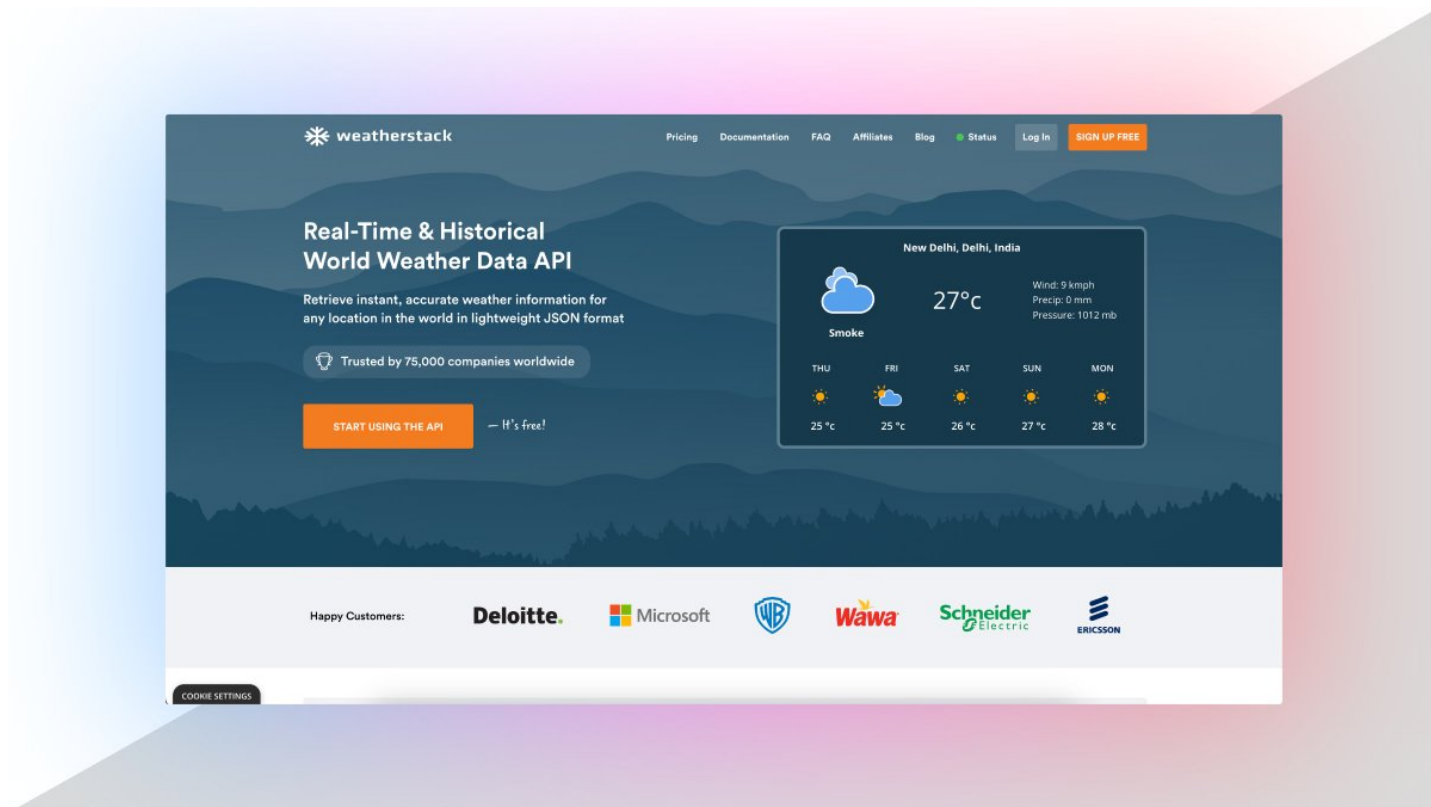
weatherstack

Pricing Documentation FAQ Affiliates Blog Status Log In SIGN UP FREE

Real-Time & Historical World Weather Data API

Retrieve instant, accurate weather information for any location in the world in lightweight JSON format

Trusted by 75,000 companies worldwide

START USING THE API — It's free!

New Delhi, Delhi, India

Smoke

27°c

Wind: 9 kmph
Precip: 0 mm
Pressure: 1012 mb

| THU | FRI | SAT | SUN | MON |
|---|---|---|---|---|
| 25 °c | 25 °c | 26 °c | 27 °c | 28 °c |

Happy Customers: Deloitte. Microsoft WB Wawa Schneider Electric ERICSSON

COOKIE SETTINGS